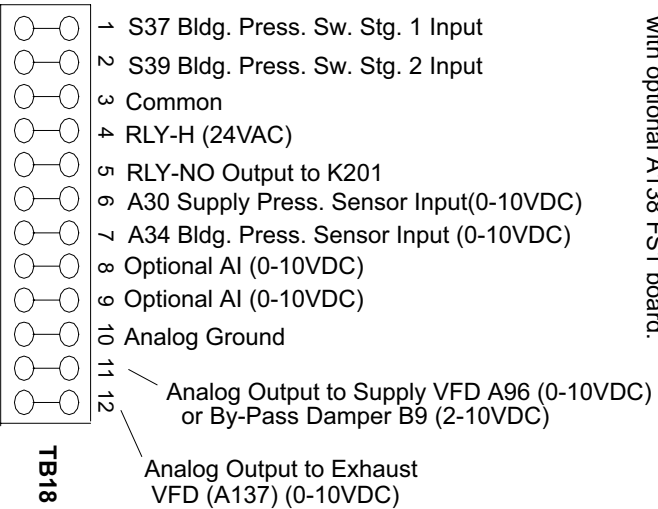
1 S37 Bldg. Press. Sw. Stg. 1 Input
2 S39 Bldg. Press. Sw. Stg. 2 Input
3 Common
4 RLY-H (24VAC)
5 RLY-NO Output to K201
6 A30 Supply Press. Sensor Input(0-10VDC)
7 A34 Bldg. Press. Sensor Input (0-10VDC)
8 Optional AI (0-10VDC)
9 Optional AI (0-10VDC)
10 Analog Ground
11
12

Analog Output to Supply VFD A96 (0-10VDC) or By-Pass Damper B9 (2-10VDC)

Analog Output to Exhaust VFD (A137) (0-10VDC)

TB18

with optional A138 PST board.